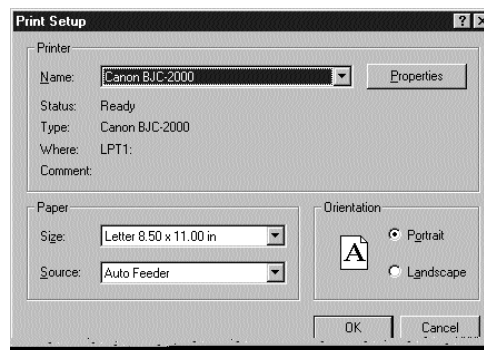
Print Setup

?

Printer

Name: Canon BJC-2000

Properties

Status: Ready

Type: Canon BJC-2000

Where: LPT1:

Comment:

Paper

Size: Letter 8.50 x 11.00 in

Source: Auto Feeder

Orientation

A

Portrait

Landscape

OK

Cancel